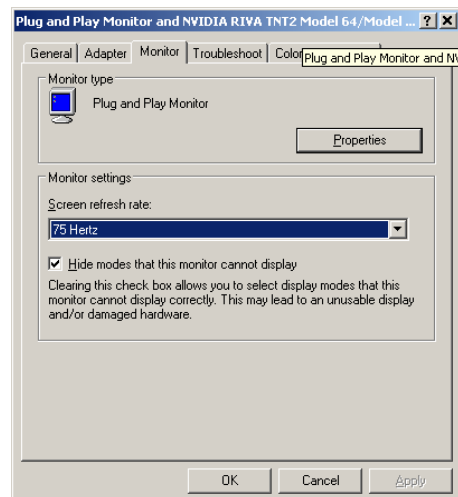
Plug and Play Monitor and NVIDIA RIVA TNT2 Model 64/Model ... ? X

General | Adapter | Monitor | Troubleshoot | Color

Plug and Play Monitor and NV

Monitor type

Plug and Play Monitor

Properties

Monitor settings

Screen refresh rate:

75 Hertz

Hide modes that this monitor cannot display

Clearing this check box allows you to select display modes that this monitor cannot display correctly. This may lead to an unusable display and/or damaged hardware.

OK

Cancel

Apply